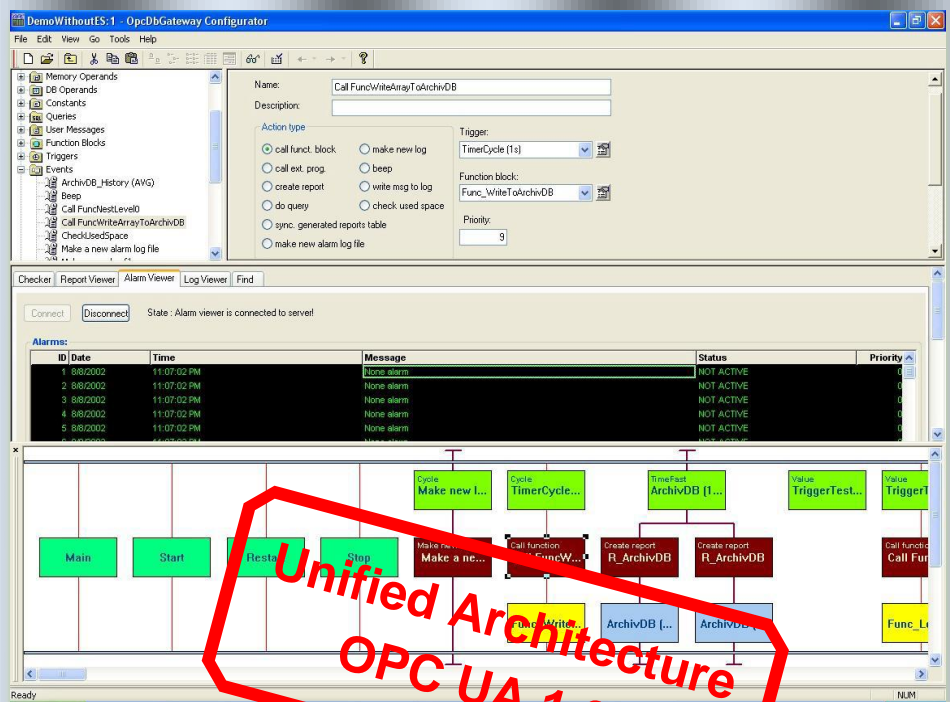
DemoWithoutES:1 - OpcDbGateway Configurator

File Edit View Go Tools Help

Memory Operands
DB Operands
Constants
Queries
User Messages
Function Blocks
Triggers
Events
ArchivDB_History (AVG)
Beep
Call FuncNestLevel0
Call FuncWriteArrayToArchivDB
CheckUsedSpace
Make a new alarm log file

Name: Call FuncWriteArrayToArchivDB
Description:

Action type
call funct. block
make new log
call ext. prog.
beep
create report
write msg to log
do query
check used space
sync. generated reports table
make new alarm log file

Trigger:
TimerCycle (1s)
Function block:
Func_WriteToArchivDB
Priority:
9

Checker | Report Viewer | Alarm Viewer | Log Viewer | Find

Connect | Disconnect | State : Alarm viewer is connected to server!

Alarms:

| ID | Date | Time | Message | Status | Priority |
|---|---|---|---|---|---|
| 1 | 8/8/2002 | 11:07:02 PM | None alarm | NOT ACTIVE | 0 |
| 2 | 8/8/2002 | 11:07:02 PM | None alarm | NOT ACTIVE | 0 |
| 3 | 8/8/2002 | 11:07:02 PM | None alarm | NOT ACTIVE | 0 |
| 4 | 8/8/2002 | 11:07:02 PM | None alarm | NOT ACTIVE | 0 |
| 5 | 8/8/2002 | 11:07:02 PM | None alarm | NOT ACTIVE | 0 |

Main
Start
Resta
Stop
Cycle
Make new l...
Make ne...
Make a ne...
Cycle
TimerCycle...
Call function
Call FuncW...
Func_Write...
TimeFast
ArchivDB [1...
Create report
R_ArchivDB
Create report
R_ArchivDB
ArchivDB [...
ArchivDB
Value
TriggerTest...
Value
TriggerT
Call functio
Call Fu
Func_Le

Unified Architecture
OPC UA 1.0

Ready
NUM